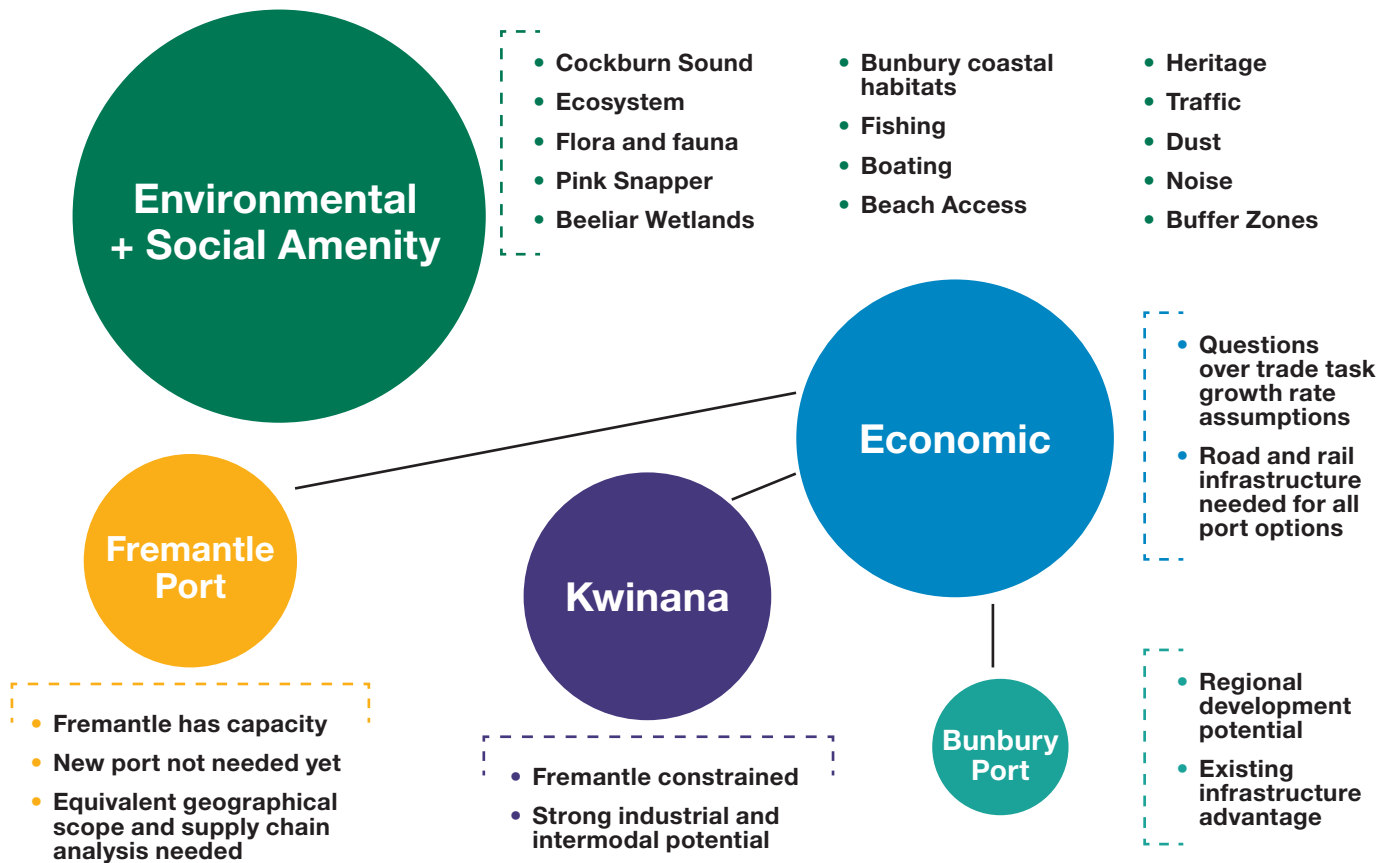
Environmental + Social Amenity

- Cockburn Sound
- Ecosystem
- Flora and fauna
- Pink Snapper
- Beeliar Wetlands

- Bunbury coastal habitats
- Fishing
- Boating
- Beach Access

- Heritage
- Traffic
- Dust
- Noise
- Buffer Zones

Economic

- Questions over trade task growth rate assumptions
- Road and rail infrastructure needed for all port options

Fremantle Port

- Fremantle has capacity
- New port not needed yet
- Equivalent geographical scope and supply chain analysis needed

Kwinana

- Fremantle constrained
- Strong industrial and intermodal potential

Bunbury Port

- Regional development potential
- Existing infrastructure advantage